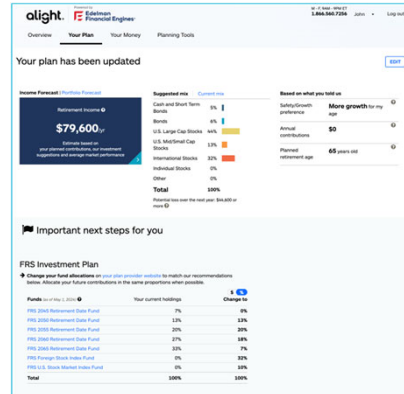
alight. Powered by Edelman Financial Engines

M - F, 9AM - 9PM ET
1.866.560.7256 John Log out

Overview Your Plan Your Money Planning Tools

Your plan has been updated

EDIT

Income Forecast | Portfolio Forecast

Retirement Income

$79,600/yr

Estimate based on your planned contributions, our investment suggestions and average market performance

Suggested mix Current mix

| | | |
|---|---|---|
| Cash and Short Term Bonds | 5% | |
| Bonds | 6% | |
| U.S. Large Cap Stocks | 44% | |
| U.S. Mid/Small Cap Stocks | 13% | |
| International Stocks | 32% | |
| Individual Stocks | 0% | |
| Other | 0% | |
| Total | 100% | |

Potential loss over the next year: $44,600 or more

Based on what you told us

| | |
|---|---|
| Safety/Growth preference | More growth for my age |
| Annual contributions | $0 |
| Planned retirement age | 65 years old |

Important next steps for you

FRS Investment Plan

Change your fund allocations on your plan provider website to match our recommendations below. Allocate your future contributions in the same proportions when possible.

| Funds (as of May 1, 2024) | Your current holdings | Change to |
|---|---|---|
| FRS 2045 Retirement Date Fund | 7% | 0% |
| FRS 2050 Retirement Date Fund | 13% | 13% |
| FRS 2055 Retirement Date Fund | 20% | 20% |
| FRS 2060 Retirement Date Fund | 27% | 18% |
| FRS 2065 Retirement Date Fund | 33% | 7% |
| FRS Foreign Stock Index Fund | 0% | 32% |
| FRS U.S. Stock Market Index Fund | 0% | 10% |
| Total | 100% | 100% |